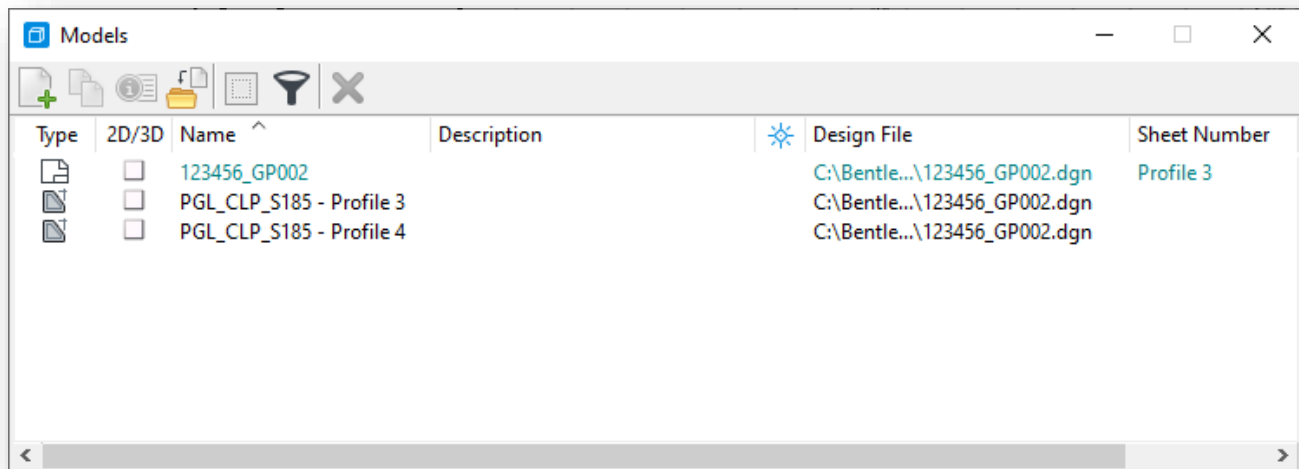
Models

| Type | 2D/3D | Name | Description | Design File | Sheet Number |
|---|---|---|---|---|---|
| | | 123456_GP002 | | C:\Bentle...\123456_GP002.dgn | Profile 3 |
| | | PGL_CLP_S185 - Profile 3 | | C:\Bentle...\123456_GP002.dgn | |
| | | PGL_CLP_S185 - Profile 4 | | C:\Bentle...\123456_GP002.dgn | |